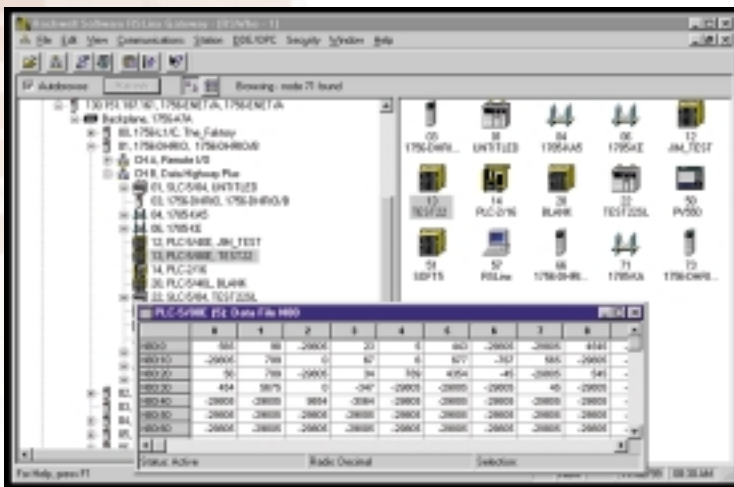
Rockwell Software RSLinx Gateway - [RSWho - 1]

File Edit View Communications Station DDE/OPC Security Window Help

Autobrowse Refresh Browsing - node 71 found

130.151.167.161, 1756-ENET/A, 1756-ENET/A
Backplane, 1756-A7A
00, 1756-L1C, The_Factory
01, 1756-DHRIO, 1756-DHRIO/B
CH A, Remote I/O
CH B, Data Highway Plus
01, SLC-5/04, UNTITLED
03, 1756-DHRIO, 1756-DHRIO/B
04, 1785-KA5
06, 1785-KE
12, PLC-5/40E, JIM_TEST
13, PLC-5/80E, TEST32
14, PLC-2/16
20, PLC-5/40L, BLANK
22, SLC-5/04, TEST225L

03 1756-DHRI...
01 UNTITLED
04 1785-KA5
06 1785-KE
12 JIM_TEST
13 TEST32
14 PLC-2/16
20 BLANK
22 TEST225L
50 PV550
51 SEPTS
57 RSLinx
66 1756-DHRI...
71 1785-KA
73 1756-DHRI...

PLC-5/80E 13: Data File N80

| | 0 | 1 | 2 | 3 | 4 | 5 | 6 | 7 | 8 |
|---|---|---|---|---|---|---|---|---|---|
| N80:0 | -560 | 99 | -29808 | 20 | 6 | 663 | -29808 | -29808 | 4848 |
| N80:10 | -29808 | 709 | 0 | 67 | 6 | 677 | -757 | 565 | -29808 |
| N80:20 | 50 | 709 | -29808 | 34 | 709 | 4054 | -45 | -29808 | -549 |
| N80:30 | 454 | 5879 | 0 | -347 | -29808 | -29808 | -29808 | 45 | -29808 |
| N80:40 | -29808 | -29808 | 9854 | -3084 | -29808 | -29808 | -29808 | -29808 | -29808 |
| N80:50 | -29808 | -29808 | -29808 | -29808 | -29808 | -29808 | -29808 | -29808 | -29808 |
| N80:60 | -29808 | -29808 | -29808 | -29808 | -29808 | -29808 | -29808 | -29808 | -29808 |

Status: Active Radix: Decimal Selection:

For Help, press F1 08:38 AM